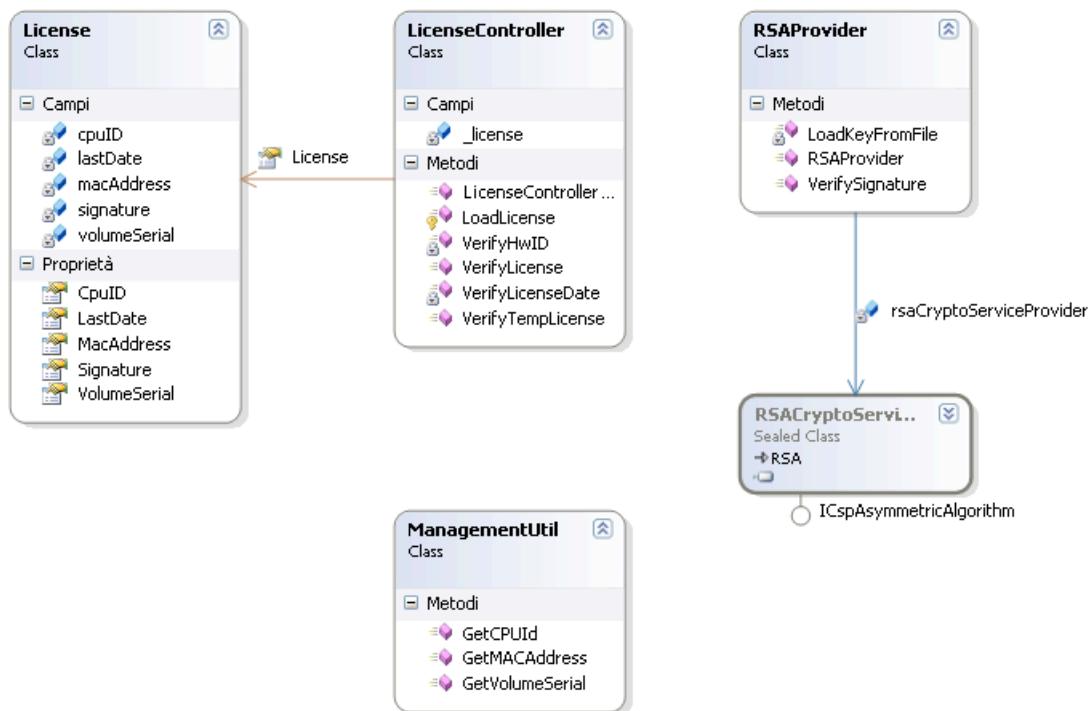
License
Class

Campi
cpuID
lastDate
macAddress
signature
volumeSerial

Proprietà
CpuID
LastDate
MacAddress
Signature
VolumeSerial

License

LicenseController
Class

Campi
_license

Metodi
LicenseController...
LoadLicense
VerifyHwID
VerifyLicense
VerifyLicenseDate
VerifyTempLicense

RSAProvider
Class

Metodi
LoadKeyFromFile
RSAProvider
VerifySignature

rsaCryptoServiceProvider

RSACryptoServi...
Sealed Class
RSA

ICspAsymmetricAlgorithm

ManagementUtil
Class

Metodi
GetCPUId
GetMACAddress
GetVolumeSerial